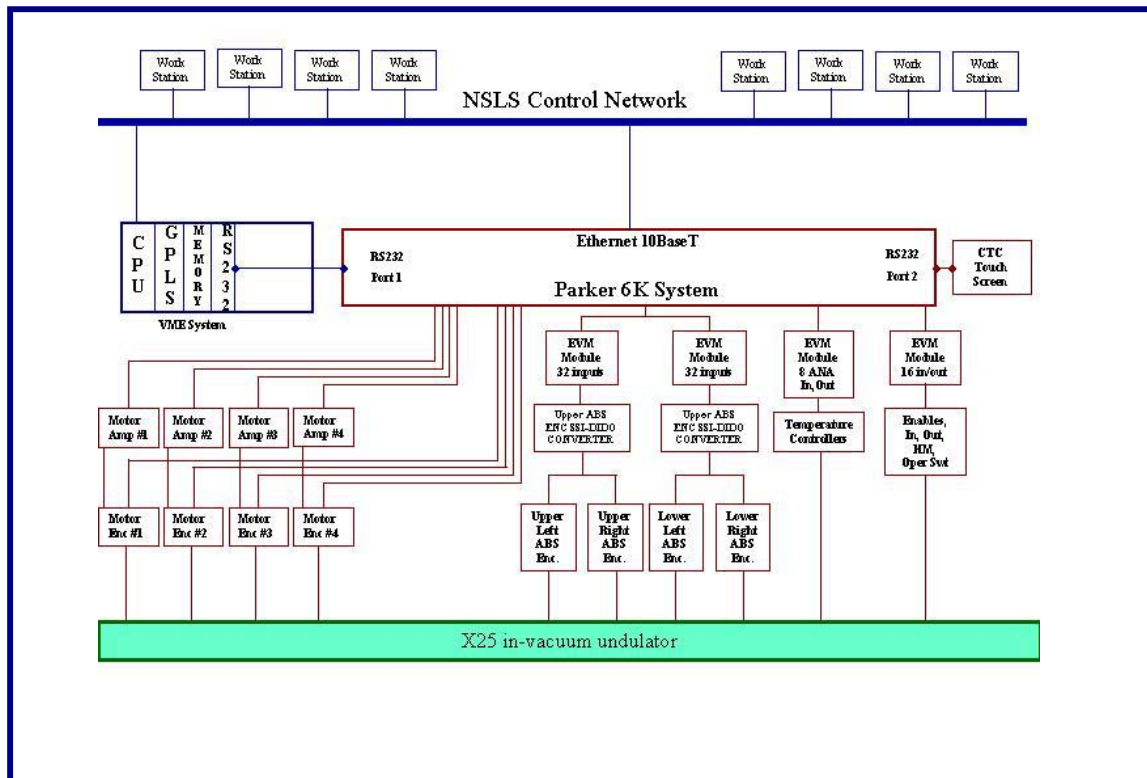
Work Station

Work Station

Work Station

Work Station

Work Station

Work Station

Work Station

Work Station

NSLS Control Network

C P U

G P L S

M E M O R Y

R S 2 3 2

VME System

Ethernet 10BaseT

RS232 Port 1

RS232 Port 2

Parker 6K System

CTC Touch Screen

EVM Module 32 inputs

EVM Module 32 inputs

EVM Module 8 ANA In, Out

EVM Module 16 in/out

Upper ABS ENC SSI-DIDO CONVERTER

Upper ABS ENC SSI-DIDO CONVERTER

Temperature Controllers

Enables, In, Out, HM, Oper Swt

Motor Amp #1

Motor Amp #2

Motor Amp #3

Motor Amp #4

Motor Enc #1

Motor Enc #2

Motor Enc #3

Motor Enc #4

Upper Left ABS Enc.

Upper Right ABS Enc.

Lower Left ABS Enc.

Lower Right ABS Enc.

X25 in-vacuum undulator